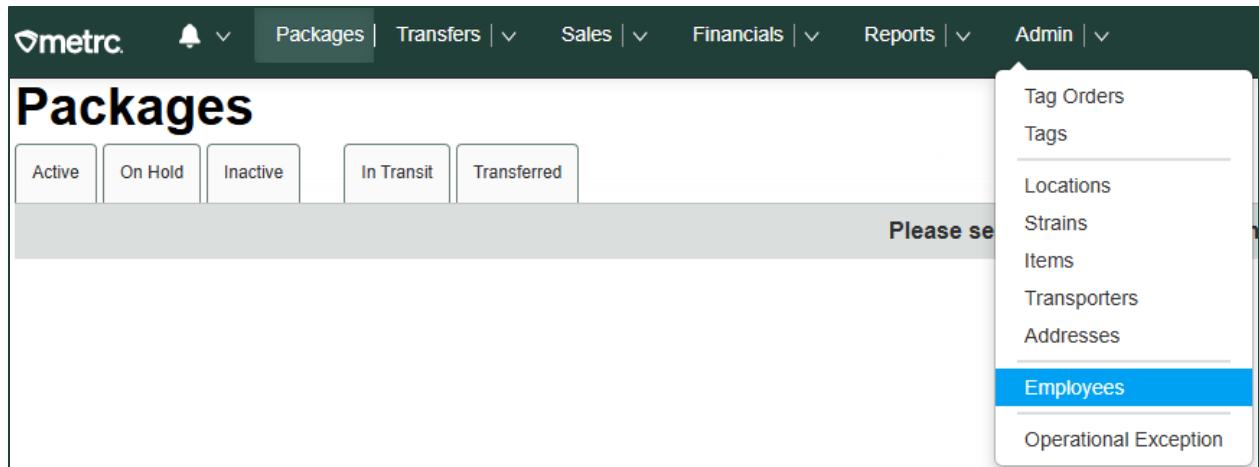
metrc. Packages | Transfers | Sales | Financials | Reports | Admin |

Packages

Active | On Hold | Inactive | In Transit | Transferred

Please se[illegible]

Tag Orders
Tags
Locations
Strains
Items
Transporters
Addresses
Employees
Operational Exception